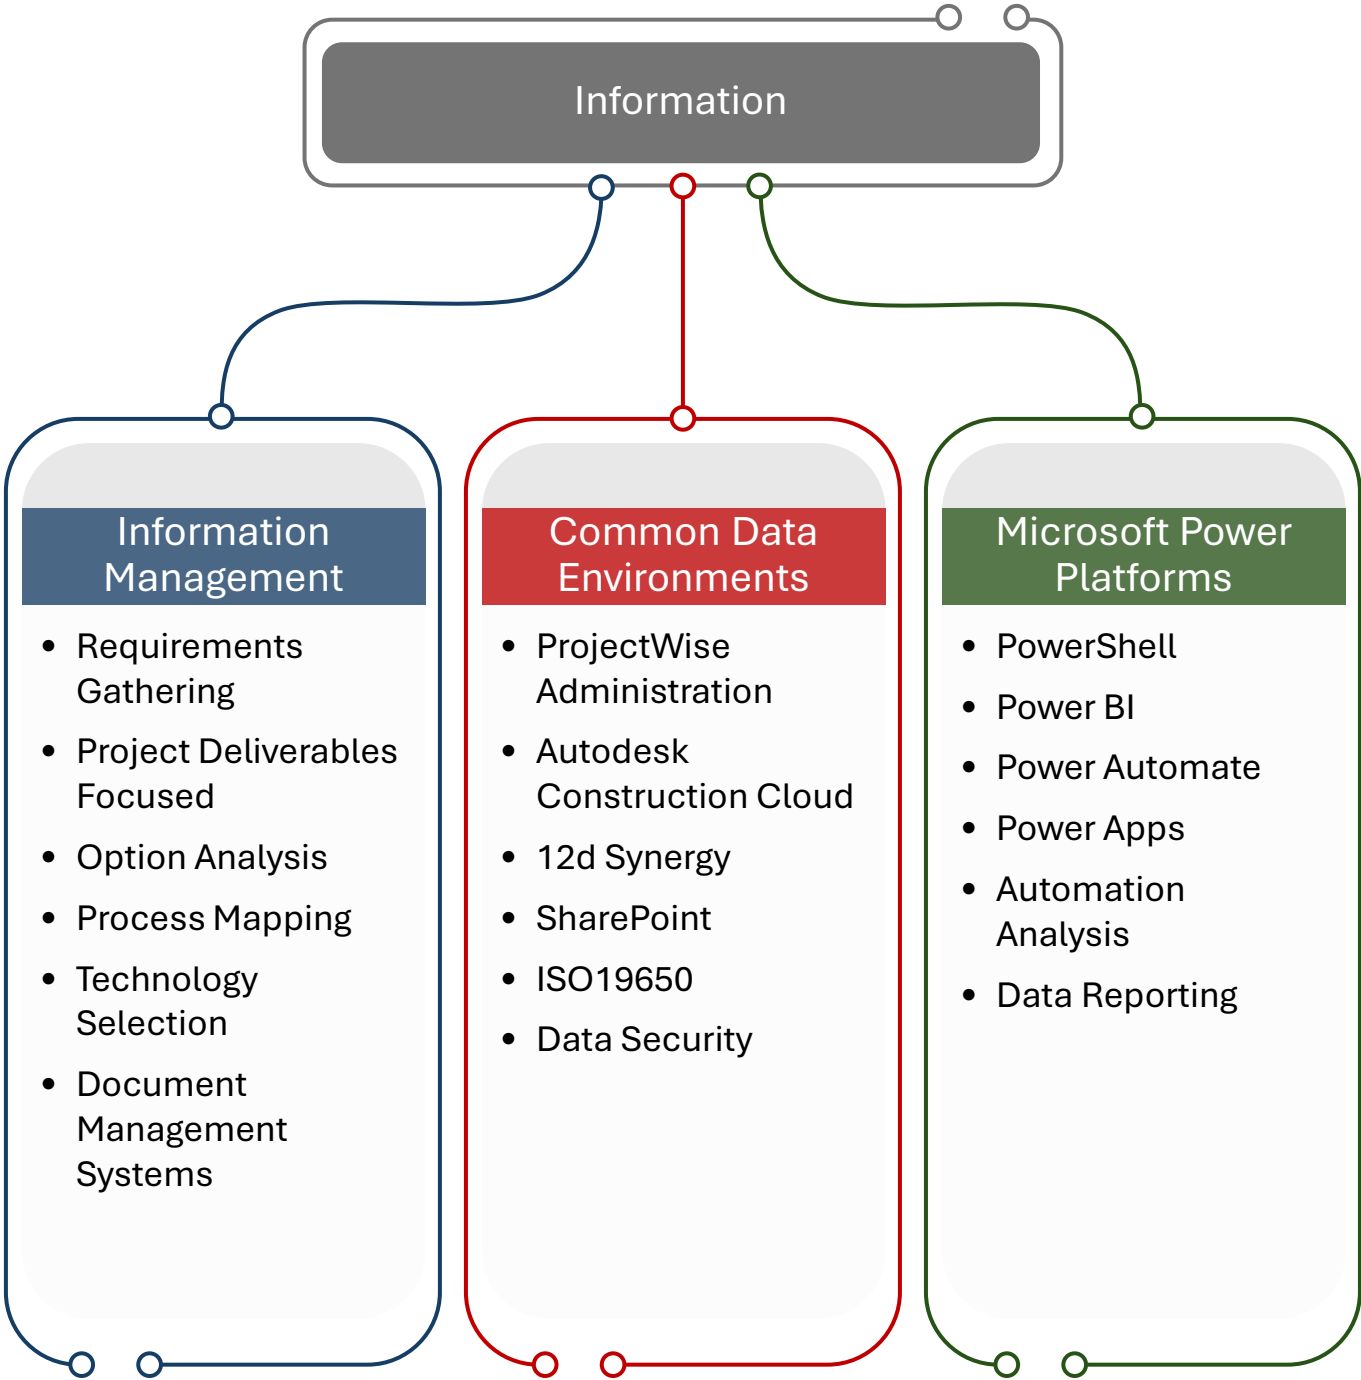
Information

Information Management

- Requirements Gathering
- Project Deliverables Focused
- Option Analysis
- Process Mapping
- Technology Selection
- Document Management Systems

Common Data Environments

- ProjectWise Administration
- Autodesk Construction Cloud
- 12d Synergy
- SharePoint
- ISO19650
- Data Security

Microsoft Power Platforms

- PowerShell
- Power BI
- Power Automate
- Power Apps
- Automation Analysis
- Data Reporting